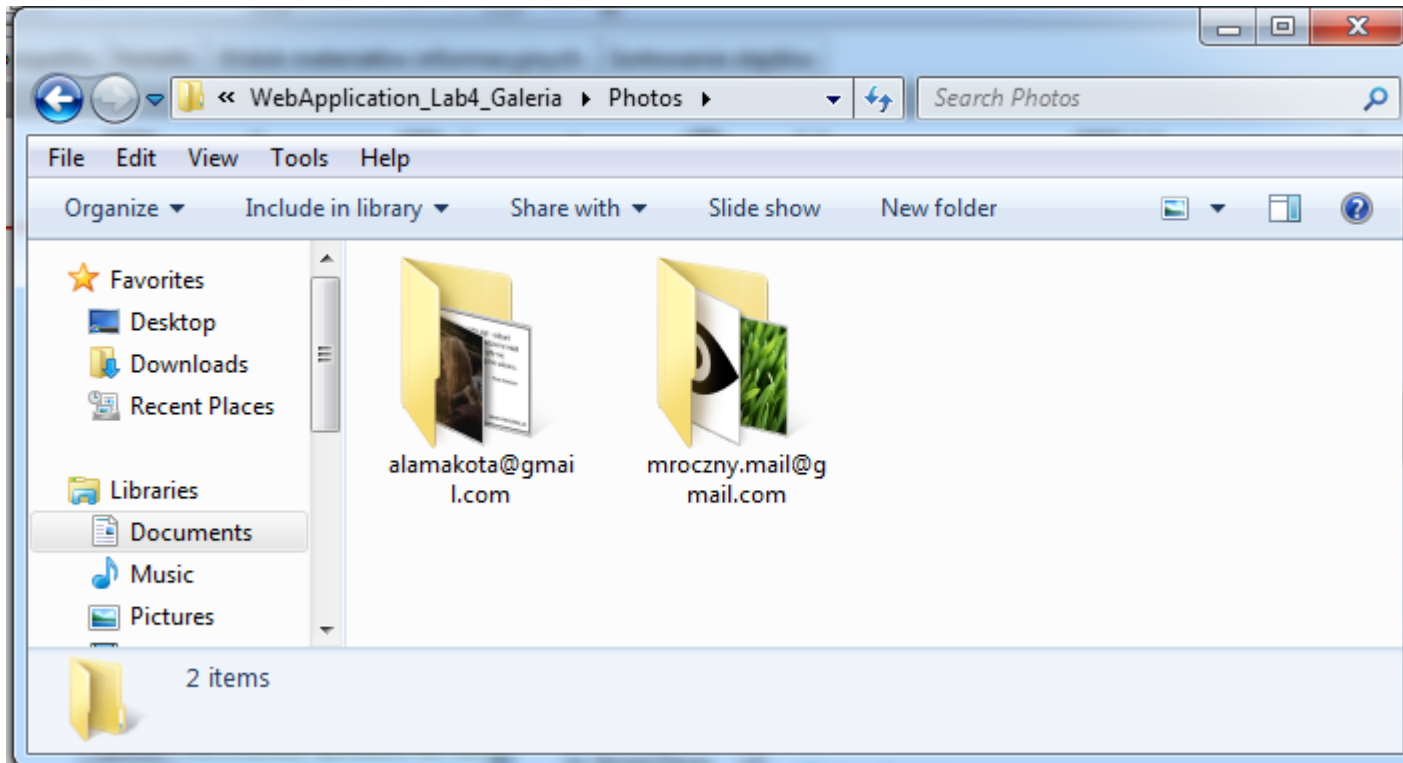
« WebApplication_Lab4_Galeria ▸ Photos ▸

Search Photos

File Edit View Tools Help

Organize ▾ Include in library ▾ Share with ▾ Slide show New folder

Favorites
Desktop
Downloads
Recent Places

Libraries
Documents
Music
Pictures

alamakota@gmail.com

mroczny.mail@gmail.com

2 items